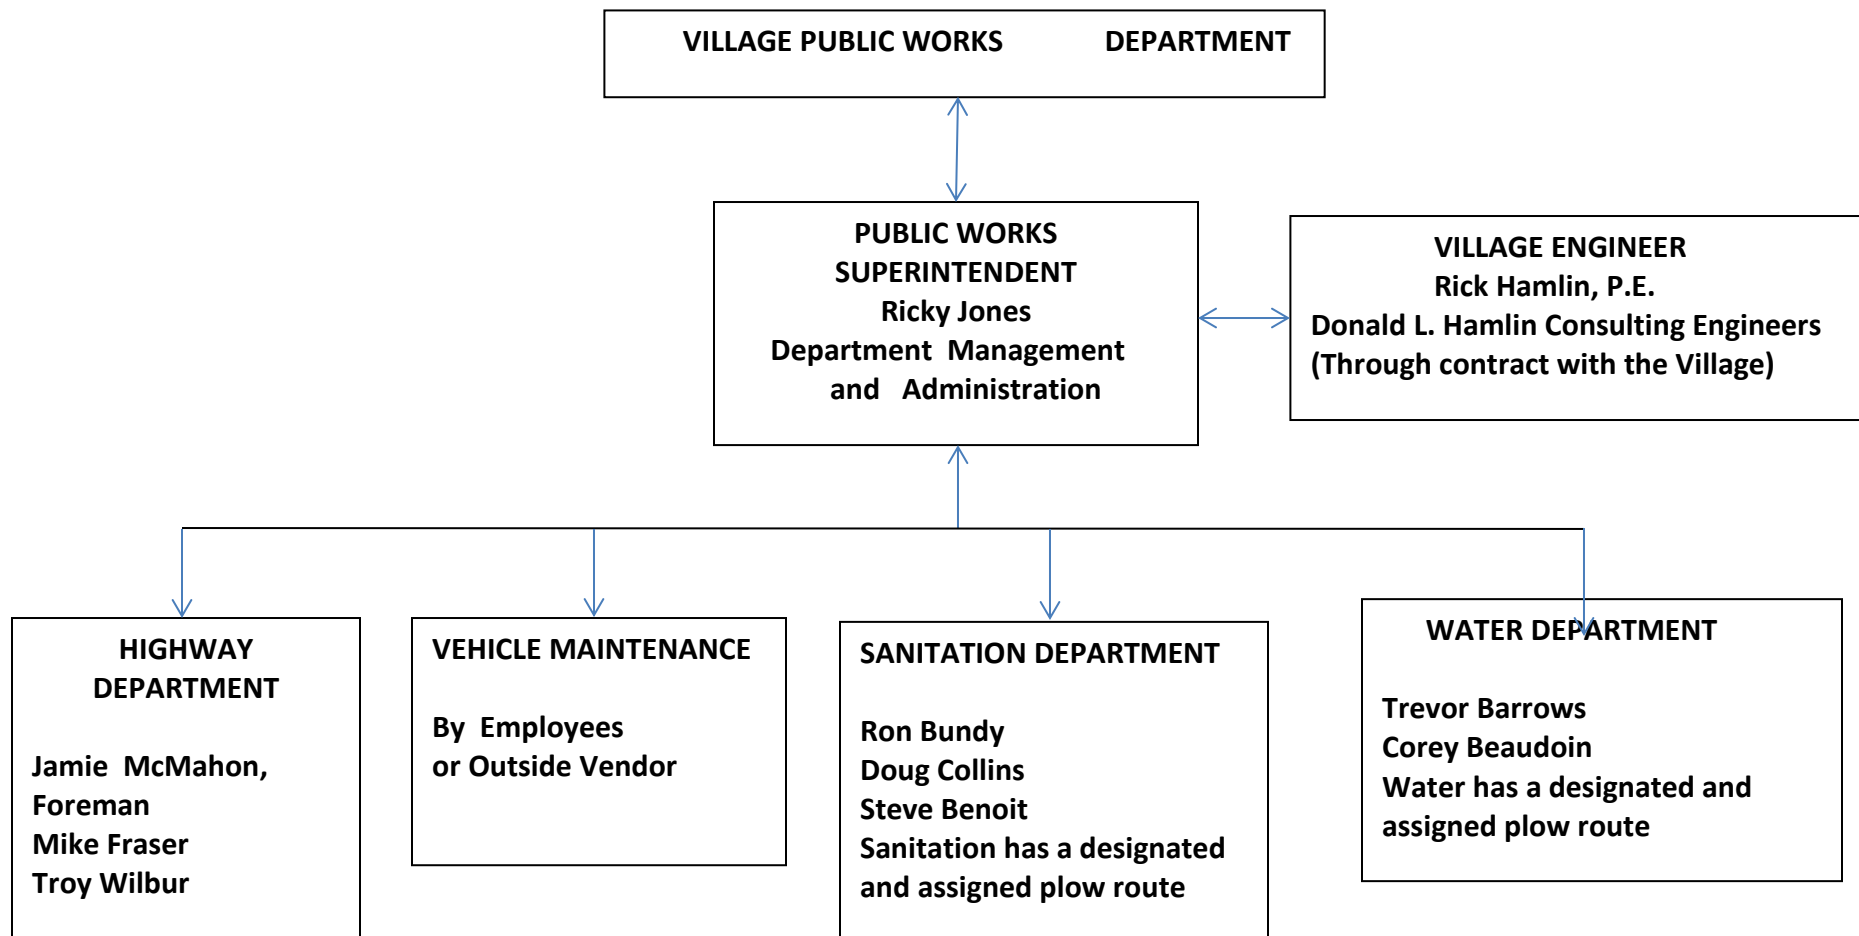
VILLAGE PUBLIC WORKS DEPARTMENT

PUBLIC WORKS SUPERINTENDENT
Ricky Jones
Department Management and Administration

VILLAGE ENGINEER
Rick Hamlin, P.E.
Donald L. Hamlin Consulting Engineers
(Through contract with the Village)

HIGHWAY DEPARTMENT

Jamie McMahon, Foreman
Mike Fraser
Troy Wilbur

VEHICLE MAINTENANCE

By Employees or Outside Vendor

SANITATION DEPARTMENT

Ron Bundy
Doug Collins
Steve Benoit
Sanitation has a designated and assigned plow route

WATER DEPARTMENT

Trevor Barrows
Corey Beaudoin
Water has a designated and assigned plow route